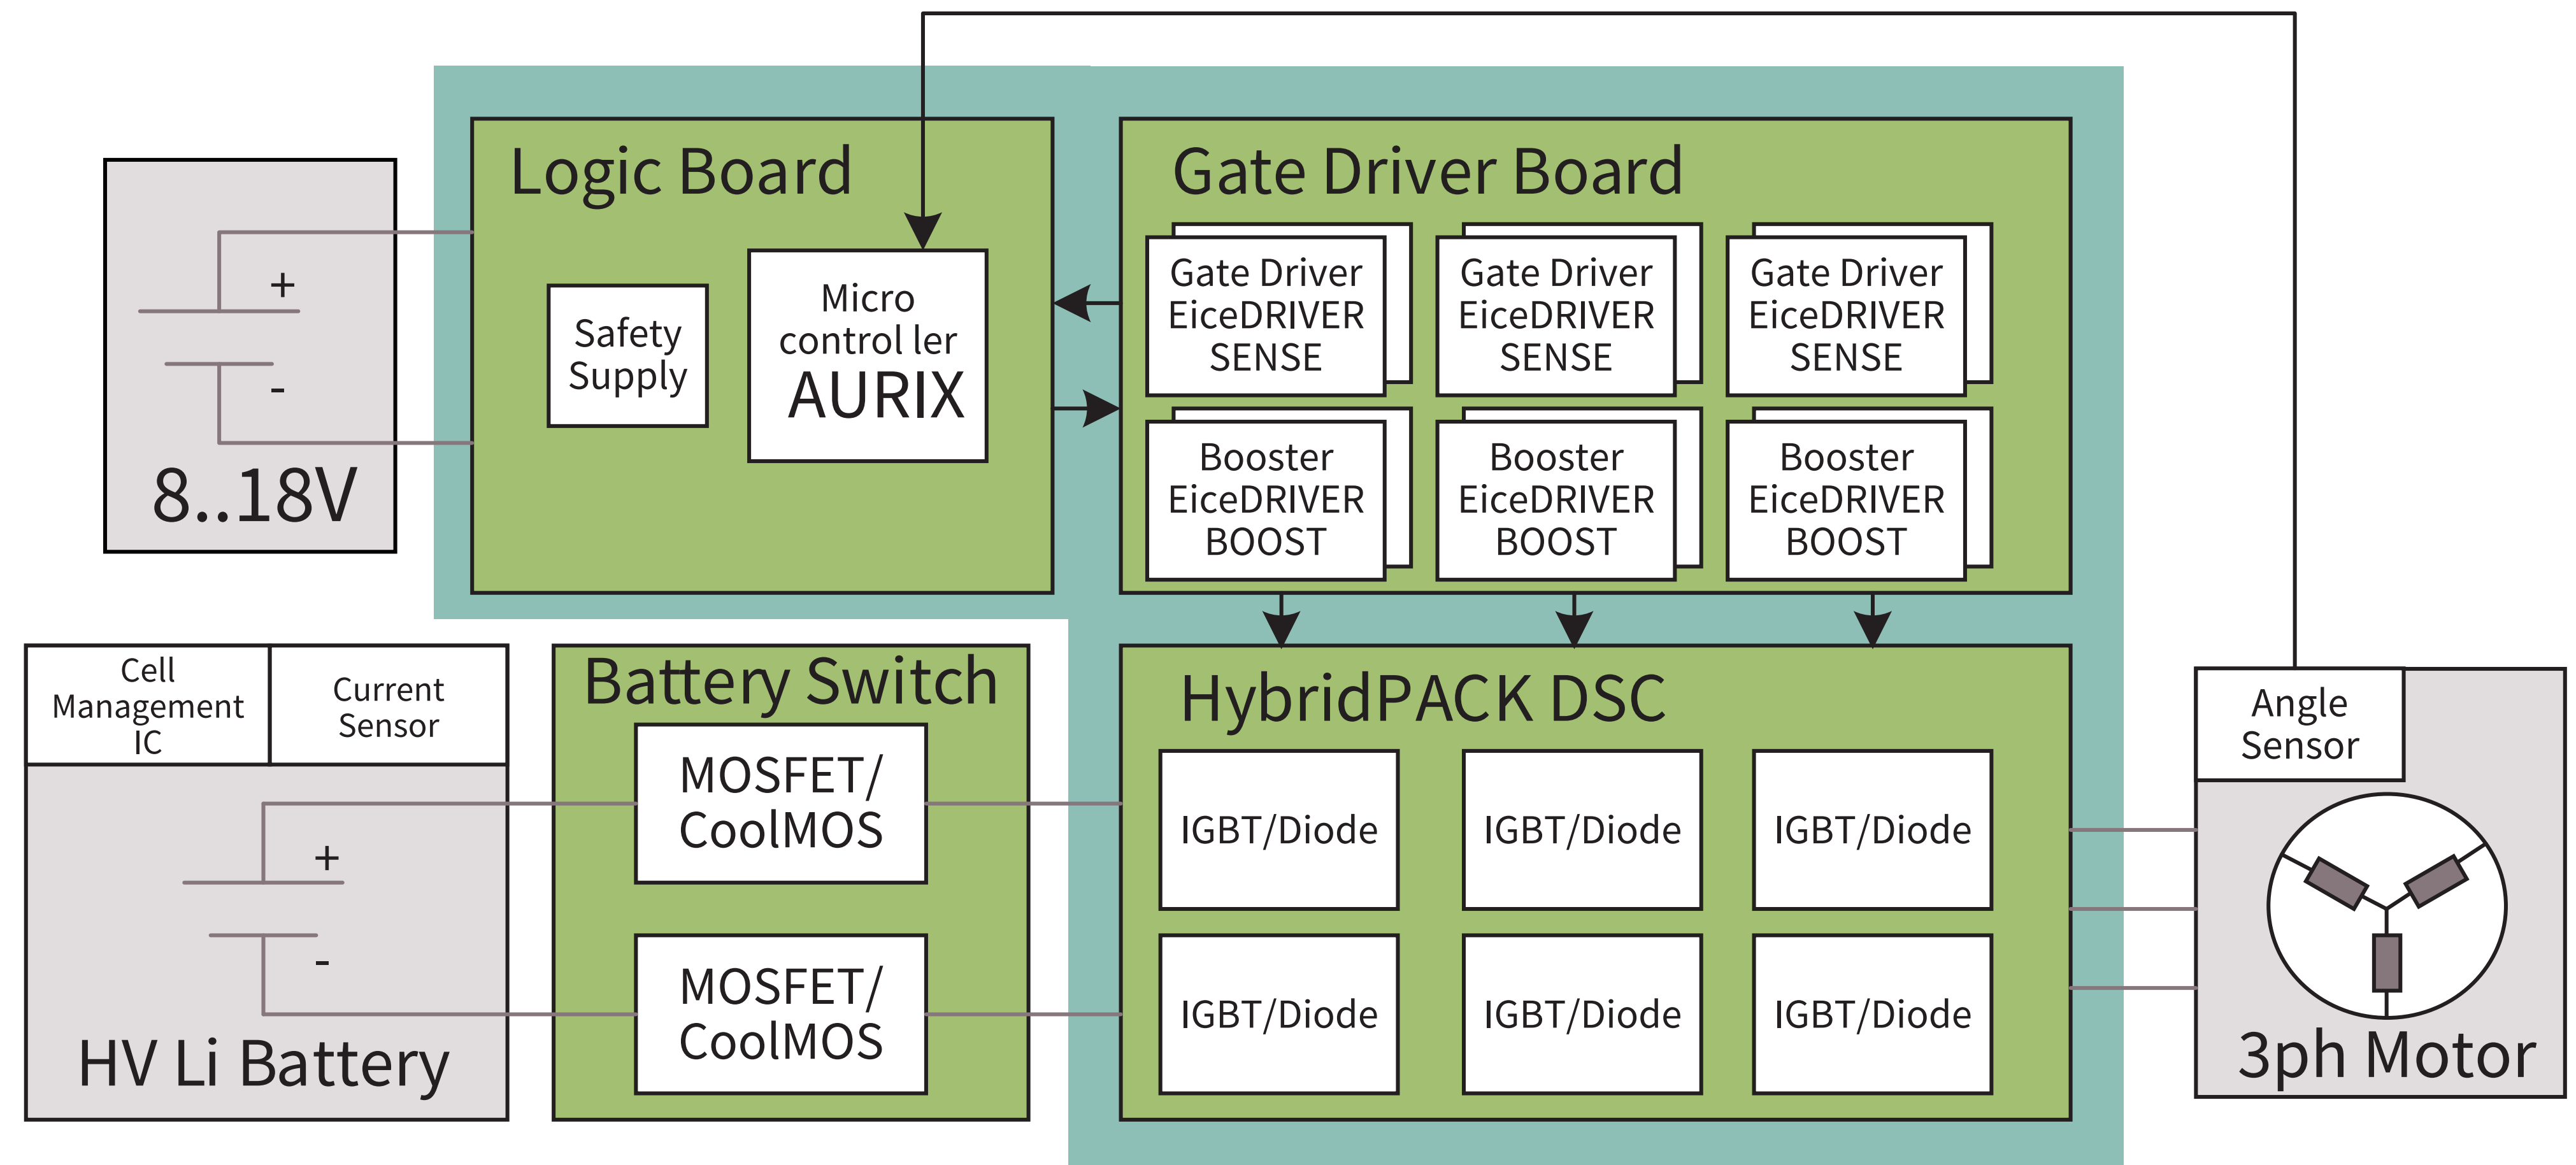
Logic Board

Safety Supply

Micro control ler AURIX

Gate Driver Board

Gate Driver EiceDRIVER SENSE

Gate Driver EiceDRIVER SENSE

Gate Driver EiceDRIVER SENSE

Booster EiceDRIVER BOOST

Booster EiceDRIVER BOOST

Booster EiceDRIVER BOOST

+

-

8..18V

Cell Management IC

Current Sensor

+

-

HV Li Battery

Battery Switch

MOSFET/ CoolMOS

MOSFET/ CoolMOS

HybridPACK DSC

IGBT/Diode

IGBT/Diode

IGBT/Diode

IGBT/Diode

IGBT/Diode

IGBT/Diode

Angle Sensor

3ph Motor